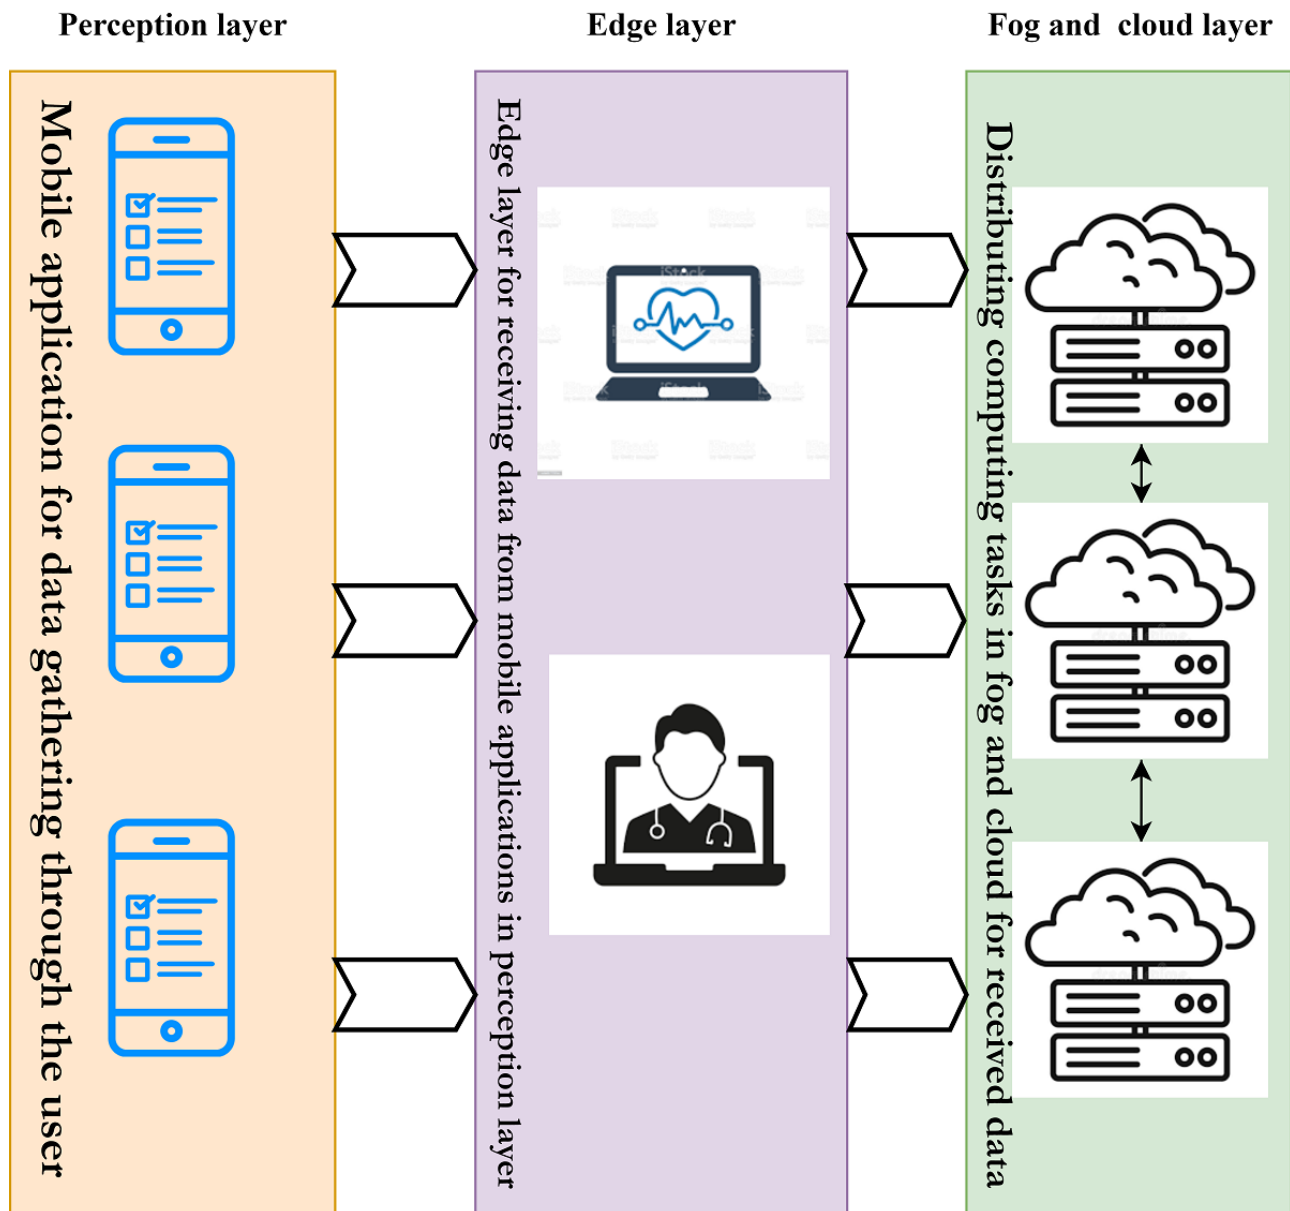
Perception layer

Edge layer

Fog and cloud layer

Mobile application for data gathering through the user

Edge layer for receiving data from mobile applications in perception layer

Distributing computing tasks in fog and cloud for received data